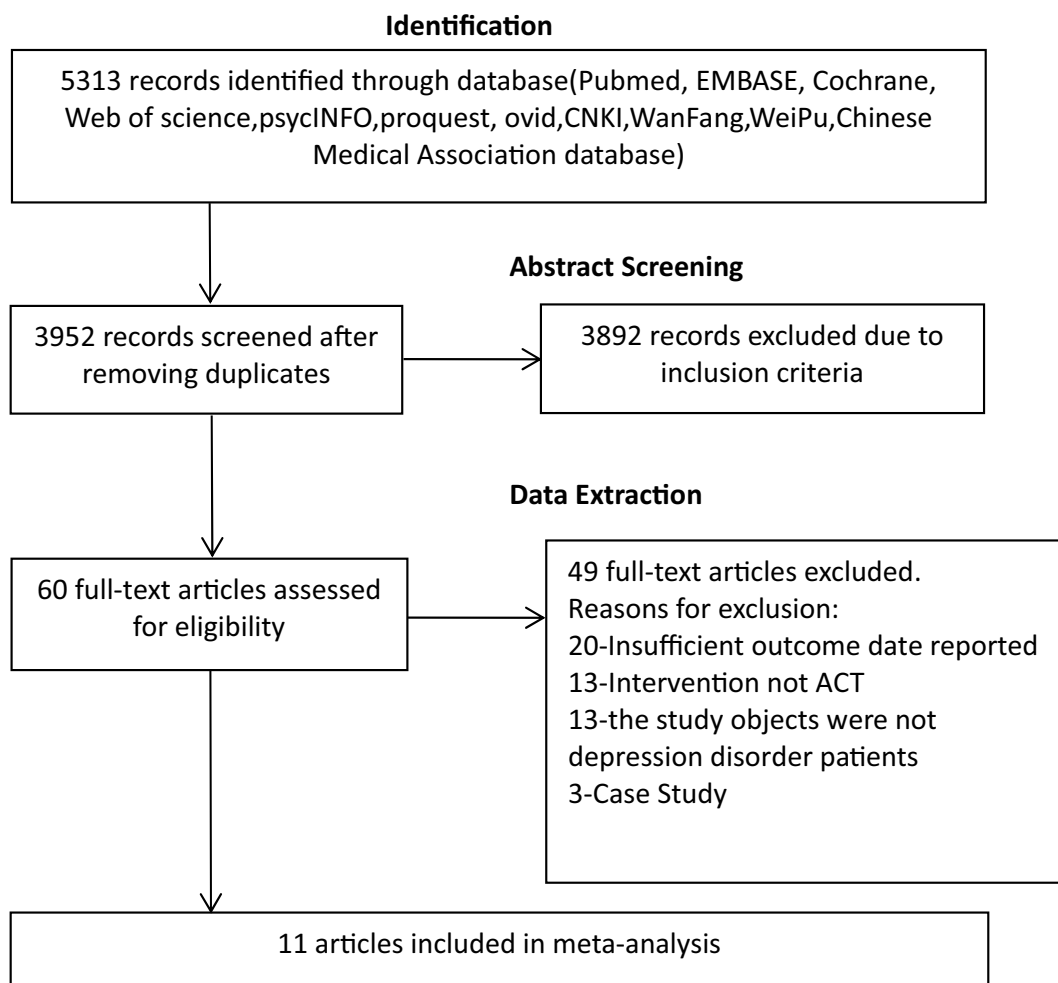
**Identification**

5313 records identified through database(Pubmed, EMBASE, Cochrane, Web of science,psycINFO,proquest, ovid,CNKI,WanFang,WeiPu,Chinese Medical Association database)

**Abstract Screening**

3952 records screened after removing duplicates

3892 records excluded due to inclusion criteria

**Data Extraction**

60 full-text articles assessed for eligibility

49 full-text articles excluded.
Reasons for exclusion:
20-Insufficient outcome date reported
13-Intervention not ACT
13-the study objects were not depression disorder patients
3-Case Study

11 articles included in meta-analysis